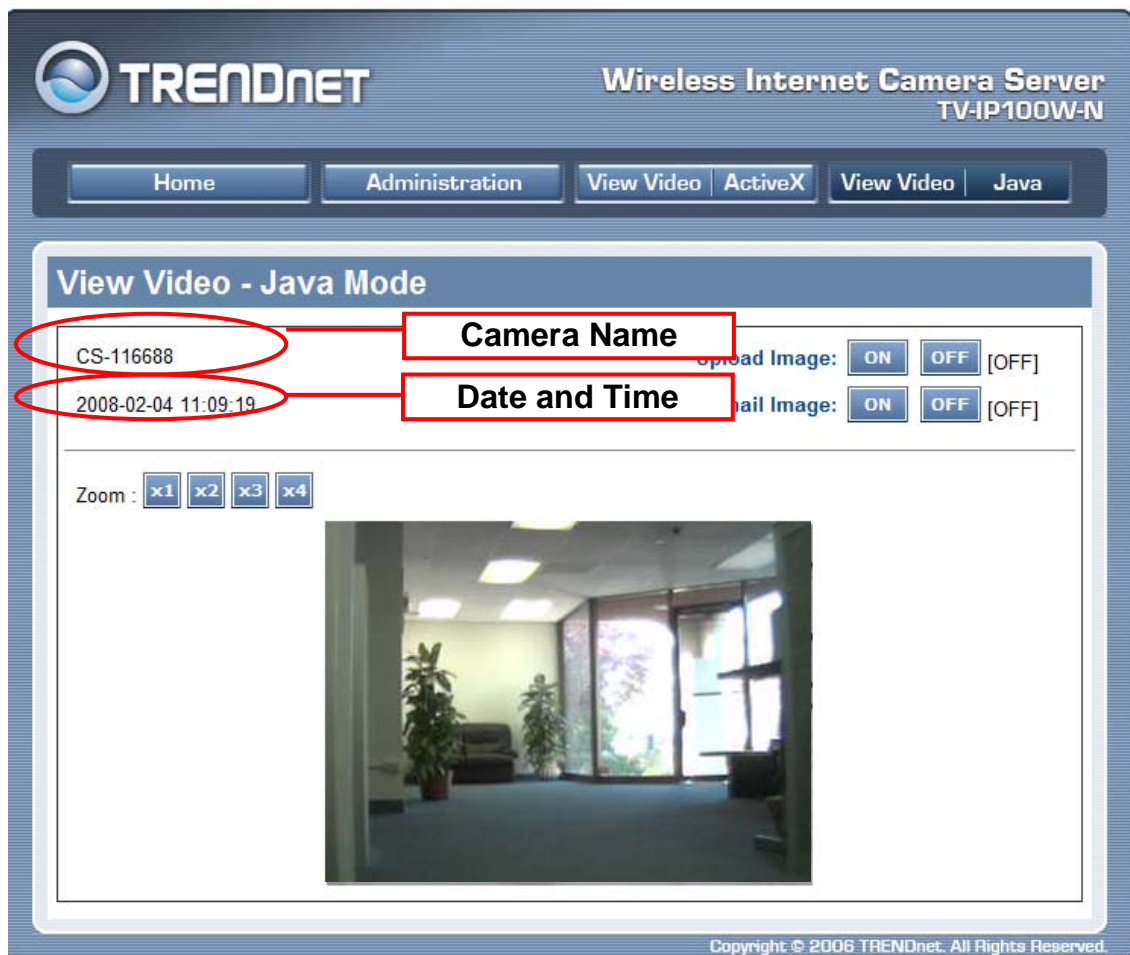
TRENDnET

Wireless Internet Camera Server
TV-IP100W-N

Home | Administration | View Video | ActiveX | View Video | Java

View Video - Java Mode

CS-116688

Camera Name

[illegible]oad Image: ON OFF [OFF]

2008-02-04 11:09:19

Date and Time

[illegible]ail Image: ON OFF [OFF]

Zoom : x1 x2 x3 x4

Copyright © 2006 TRENDnet. All Rights Reserved.